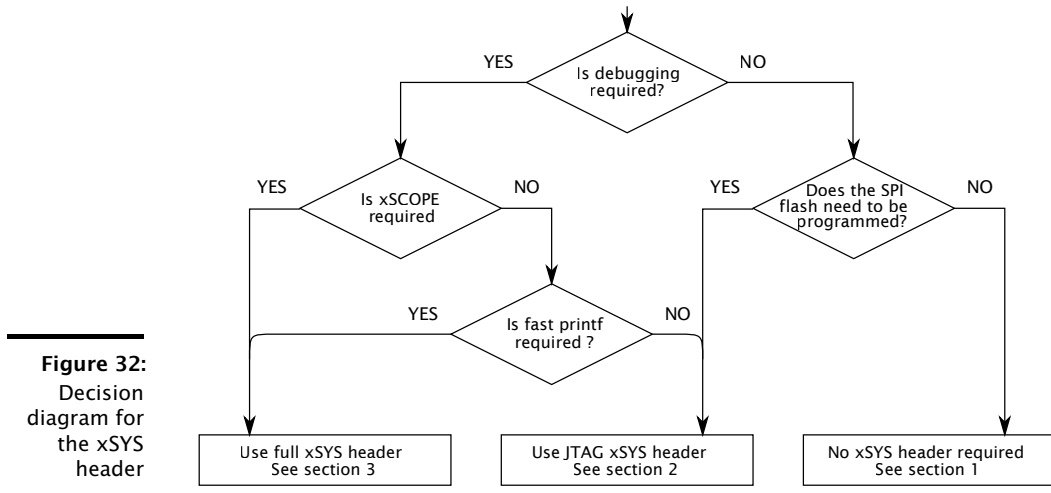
Is debugging required?

YES

NO

Is xSCOPE required

YES

NO

Does the SPI flash need to be programmed?

YES

NO

Is fast printf required ?

YES

NO

Figure 32: Decision diagram for the xSYS header

Use full xSYS header
See section 3

Use JTAG xSYS header
See section 2

No xSYS header required
See section 1